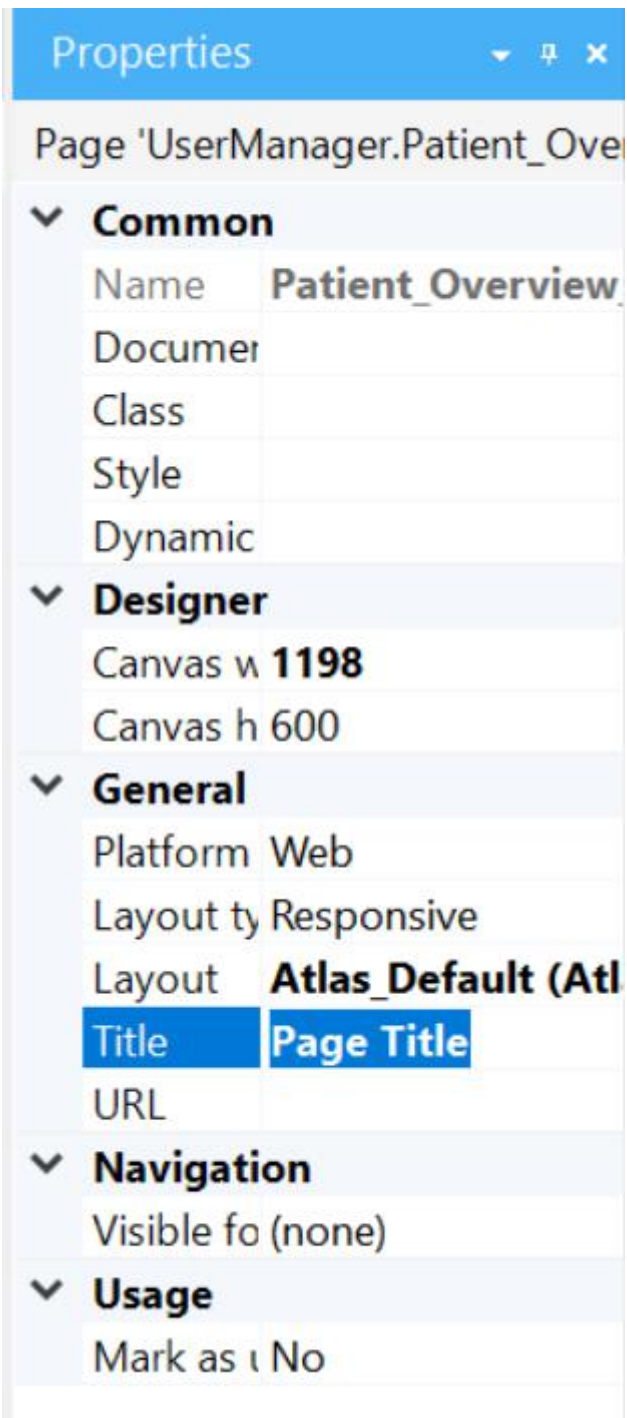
Properties

Page 'UserManager.Patient_Ove

Common

| | |
|---|---|
| Name | Patient_Overview_ |
| Documer | |
| Class | |
| Style | |
| Dynamic | |

Designer

| | |
|---|---|
| Canvas w | 1198 |
| Canvas h | 600 |

General

| | |
|---|---|
| Platform | Web |
| Layout ty | Responsive |
| Layout | Atlas_Default (Atl |
| Title | Page Title |
| URL | |

Navigation

| | |
|---|---|
| Visible fo | (none) |

Usage

| | |
|---|---|
| Mark as u | No |